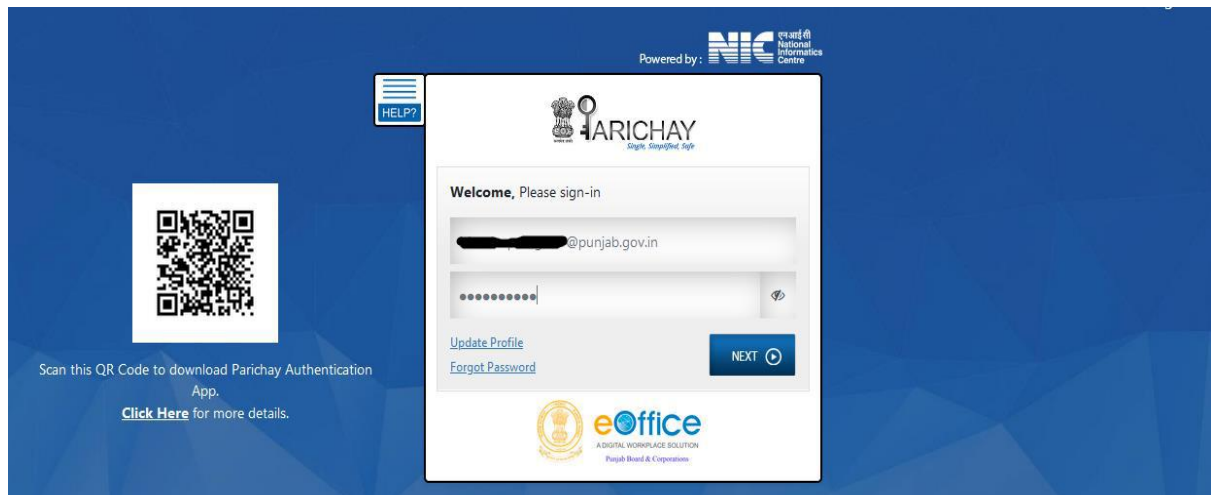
Powered by : NIC एनआईसी National Informatics Centre

HELP?

PARICHAY
Single, Simplified, Safe

Welcome, Please sign-in

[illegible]@punjab.gov.in

••••••••••

Update Profile
Forgot Password

NEXT

Scan this QR Code to download Parichay Authentication App.
Click Here for more details.

eOffice
A DIGITAL WORKPLACE SOLUTION
Punjab Board & Corporations